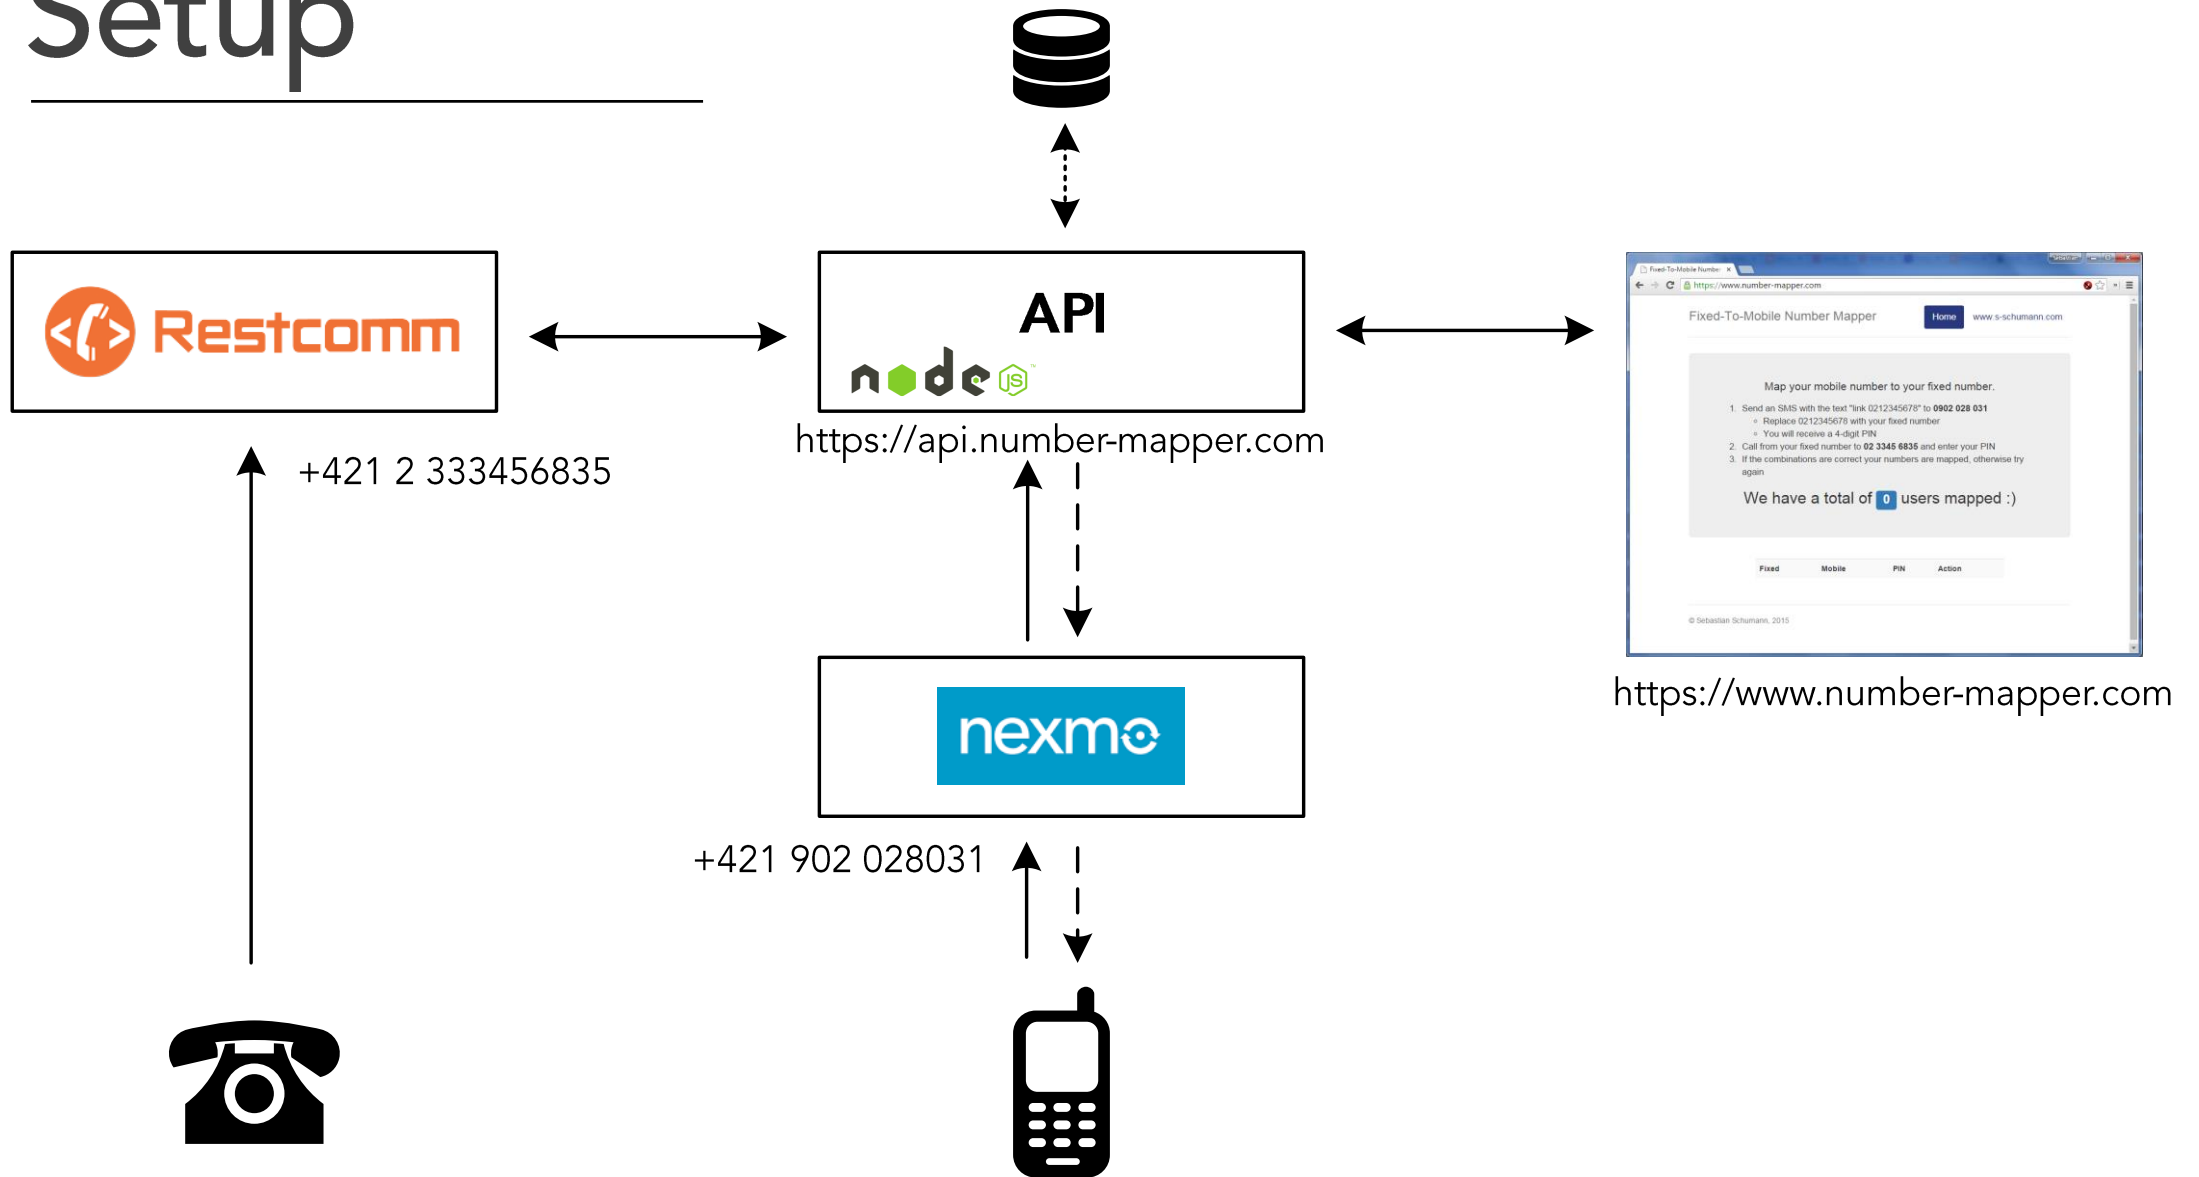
Setup

Restcomm

API

node JS

https://api.number-mapper.com

+421 2 333456835

Fixed-To-Mobile Number

https://www.number-mapper.com

Fixed-To-Mobile Number Mapper

Home

www.s-schumann.com

Map your mobile number to your fixed number.

1. Send an SMS with the text "link 0212345678" to **0902 028 031**
◦ Replace 0212345678 with your fixed number
◦ You will receive a 4-digit PIN
2. Call from your fixed number to **02 3345 6835** and enter your PIN
3. If the combinations are correct your numbers are mapped, otherwise try again

We have a total of 0 users mapped :)

| Fixed | Mobile | PIN | Action |
|---|---|---|---|

© Sebastian Schumann, 2015

https://www.number-mapper.com

nexmo

+421 902 028031